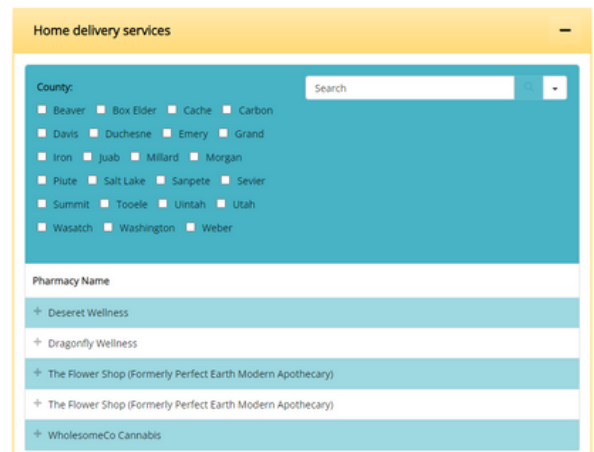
Home delivery services

−

County:

Search

Beaver Box Elder Cache Carbon

Davis Duchesne Emery Grand

Iron Juab Millard Morgan

Piute Salt Lake Sanpete Sevier

Summit Tooele Uintah Utah

Wasatch Washington Weber

Pharmacy Name

+ Deseret Wellness

+ Dragonfly Wellness

+ The Flower Shop (Formerly Perfect Earth Modern Apothecary)

+ The Flower Shop (Formerly Perfect Earth Modern Apothecary)

+ WholesomeCo Cannabis